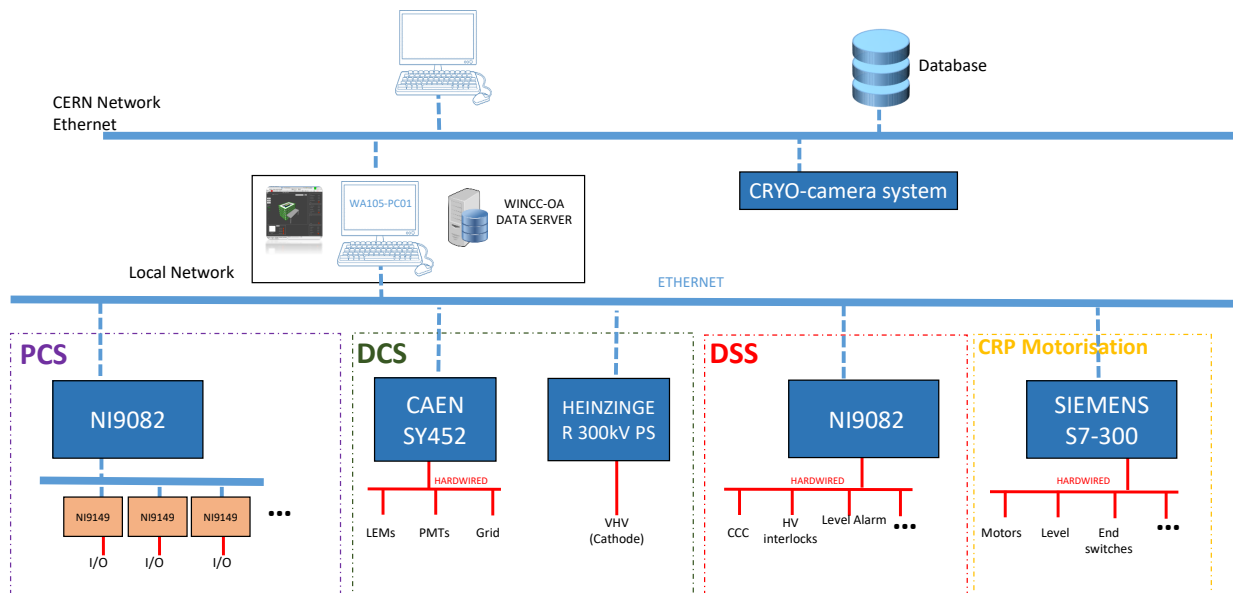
Database

CERN Network
Ethernet

CRYO-camera system

WA105-PC01

WINCC-OA
DATA SERVER

Local Network

ETHERNET

PCS

NI9082

NI9149 NI9149 NI9149 •••

I/O I/O I/O

DCS

CAEN
SY452

HARDWIRED

LEMs PMTs Grid

HEINZINGER 300kV PS

VHV
(Cathode)

DSS

NI9082

HARDWIRED

CCC HV interlocks Level Alarm •••

CRP Motorisation

SIEMENS
S7-300

HARDWIRED

Motors Level End switches •••